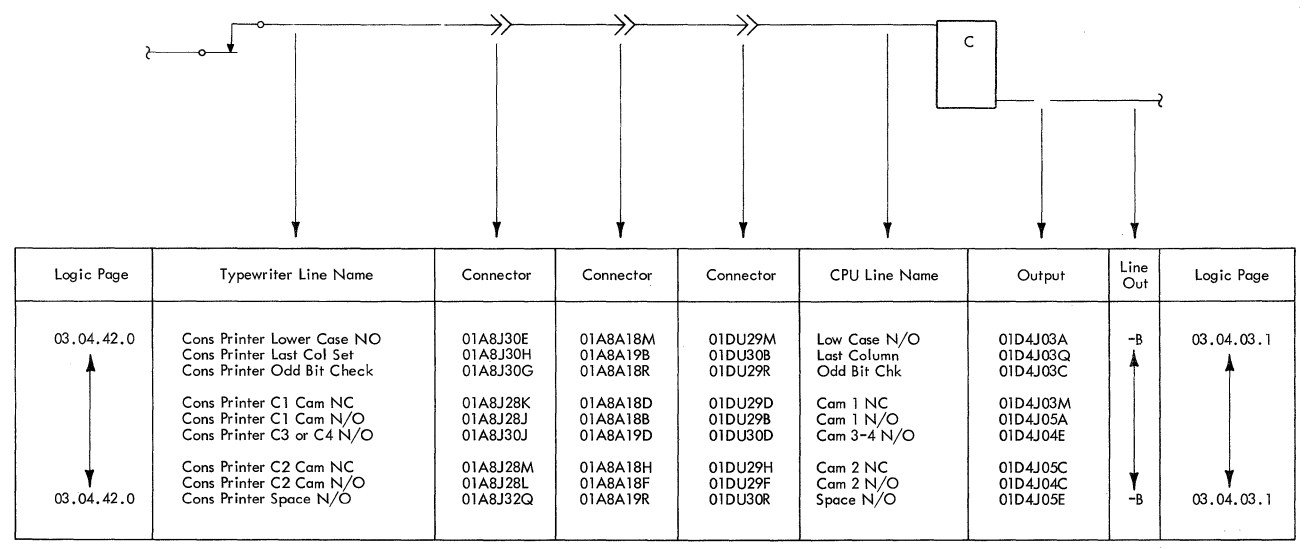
C

| Logic Page | Typewriter Line Name | Connector | Connector | Connector | CPU Line Name | Output | Line Out | Logic Page |
|---|---|---|---|---|---|---|---|---|
| 03.04.42.0 | Cons Printer Lower Case NO | 01A8J30E | 01A8A18M | 01DU29M | Low Case N/O | 01D4J03A | -B | 03.04.03.1 |
| | Cons Printer Last Col Set | 01A8J30H | 01A8A19B | 01DU30B | Last Column | 01D4J03Q | | |
| | Cons Printer Odd Bit Check | 01A8J30G | 01A8A18R | 01DU29R | Odd Bit Chk | 01D4J03C | | |
| | Cons Printer C1 Cam NC | 01A8J28K | 01A8A18D | 01DU29D | Cam 1 NC | 01D4J03M | | |
| | Cons Printer C1 Cam N/O | 01A8J28J | 01A8A18B | 01DU29B | Cam 1 N/O | 01D4J05A | | |
| | Cons Printer C3 or C4 N/O | 01A8J30J | 01A8A19D | 01DU30D | Cam 3-4 N/O | 01D4J04E | | |
| | Cons Printer C2 Cam NC | 01A8J28M | 01A8A18H | 01DU29H | Cam 2 NC | 01D4J05C | | |
| | Cons Printer C2 Cam N/O | 01A8J28L | 01A8A18F | 01DU29F | Cam 2 N/O | 01D4J04C | | |
| 03.04.42.0 | Cons Printer Space N/O | 01A8J32Q | 01A8A19R | 01DU30R | Space N/O | 01D4J05E | -B | 03.04.03.1 |